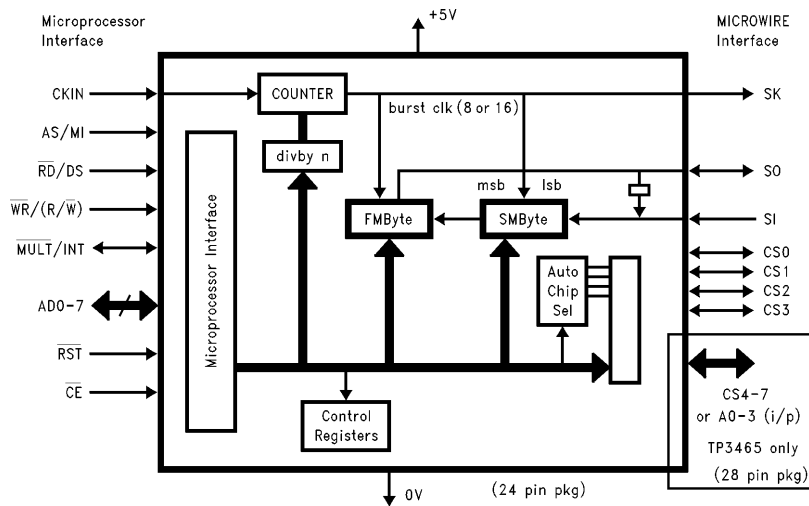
Microprocessor Interface

+5V

MICROWIRE Interface

CKIN

COUNTER

burst clk (8 or 16)

SK

AS/MI

$\overline{RD}$/DS

divby n

SO

msb lsb

$\overline{WR}$/(R/$\overline{W}$)

FMByte

SMByte

SI

$\overline{MULT}$/INT

Microprocessor Interface

CS0

Auto Chip Sel

CS1

AD0-7

CS2

CS3

$\overline{RST}$

$\overline{CE}$

CS4-7 or A0-3 (i/p)

Control Registers

TP3465 only

(28 pin pkg)

0V

(24 pin pkg)